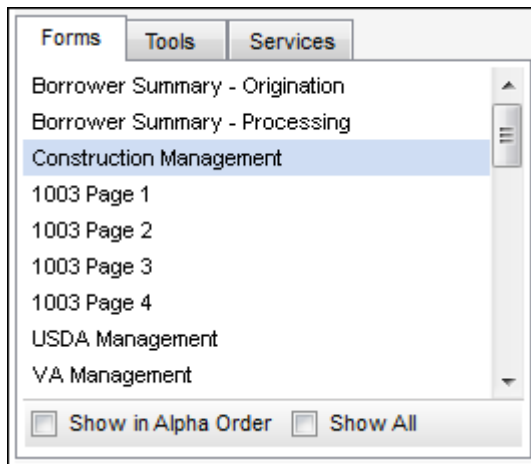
Forms Tools Services

Borrower Summary - Origination
Borrower Summary - Processing
Construction Management
1003 Page 1
1003 Page 2
1003 Page 3
1003 Page 4
USDA Management
VA Management

Show in Alpha Order Show All